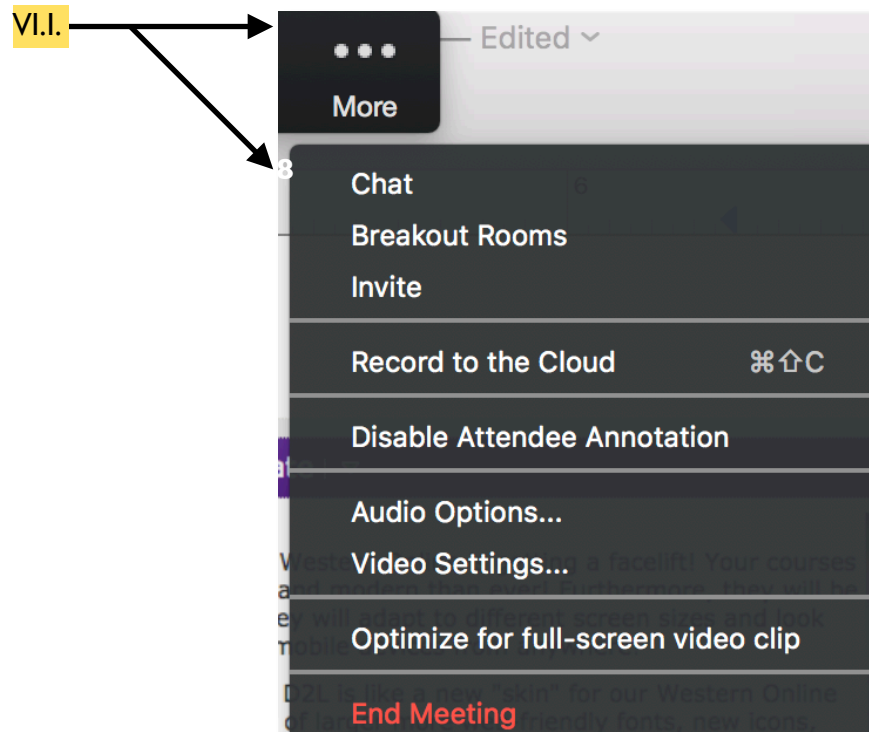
VI.I.

— Edited ⌄

•••
More

8

Chat
Breakout Rooms
Invite

Record to the Cloud ⌘⇧C

Disable Attendee Annotation

Audio Options...
Video Settings...

Optimize for full-screen video clip

End Meeting

6

Weste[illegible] a facelift! Your courses
and modern than ever! Furthermore, they will be
ey will adapt to different screen sizes and look
mobile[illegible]

D2L is like a new "skin" for our Western Online
of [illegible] friendly fonts, new icons,